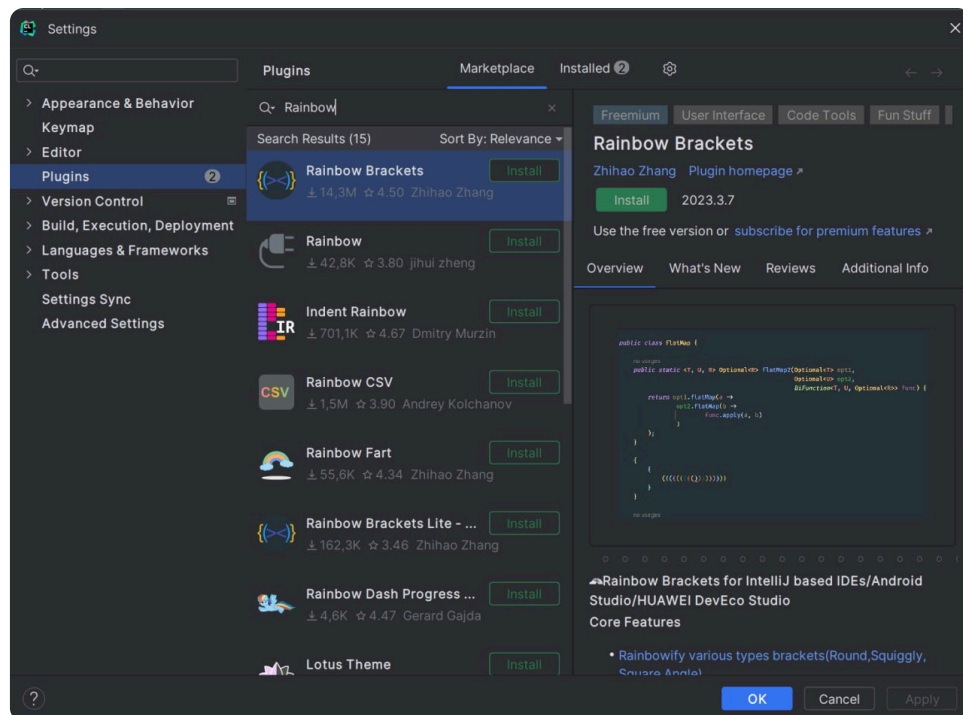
Settings

Appearance & Behavior
Keymap
Editor
Plugins 2
Version Control
Build, Execution, Deployment
Languages & Frameworks
Tools
Settings Sync
Advanced Settings

Plugins
Marketplace
Installed 2

Rainbow
Search Results (15)
Sort By: Relevance

Rainbow Brackets
Install
14,3M ☆ 4.50 Zhihao Zhang

Rainbow
Install
42,8K ☆ 3.80 jihui zheng

Indent Rainbow
Install
701,1K ☆ 4.67 Dmitry Murzin

Rainbow CSV
Install
1,5M ☆ 3.90 Andrey Kolchanov

Rainbow Fart
Install
55,6K ☆ 4.34 Zhihao Zhang

Rainbow Brackets Lite - ...
Install
162,3K ☆ 3.46 Zhihao Zhang

Rainbow Dash Progress ...
Install
4,6K ☆ 4.47 Gerard Gajda

Lotus Theme
Install

Freemium User Interface Code Tools Fun Stuff
Rainbow Brackets
Zhihao Zhang Plugin homepage ↗
Install 2023.3.7
Use the free version or subscribe for premium features ↗
Overview What's New Reviews Additional Info

public class FlatMap {
public static <T, U, R> Optional<R> flatMap2(Optional<T> opt1,
Optional<U> opt2,
BiFunction<T, U, Optional<R>> func) {
return opt1.flatMap(a ->
opt2.flatMap(b ->
func.apply(a, b)
)
);
}
{
{
((((((()))))))
}
}

Rainbow Brackets for IntelliJ based IDEs/Android Studio/HUAWEI DevEco Studio
Core Features
• Rainbowify various types brackets(Round,Squiggly, Square Angle)

OK Cancel Apply